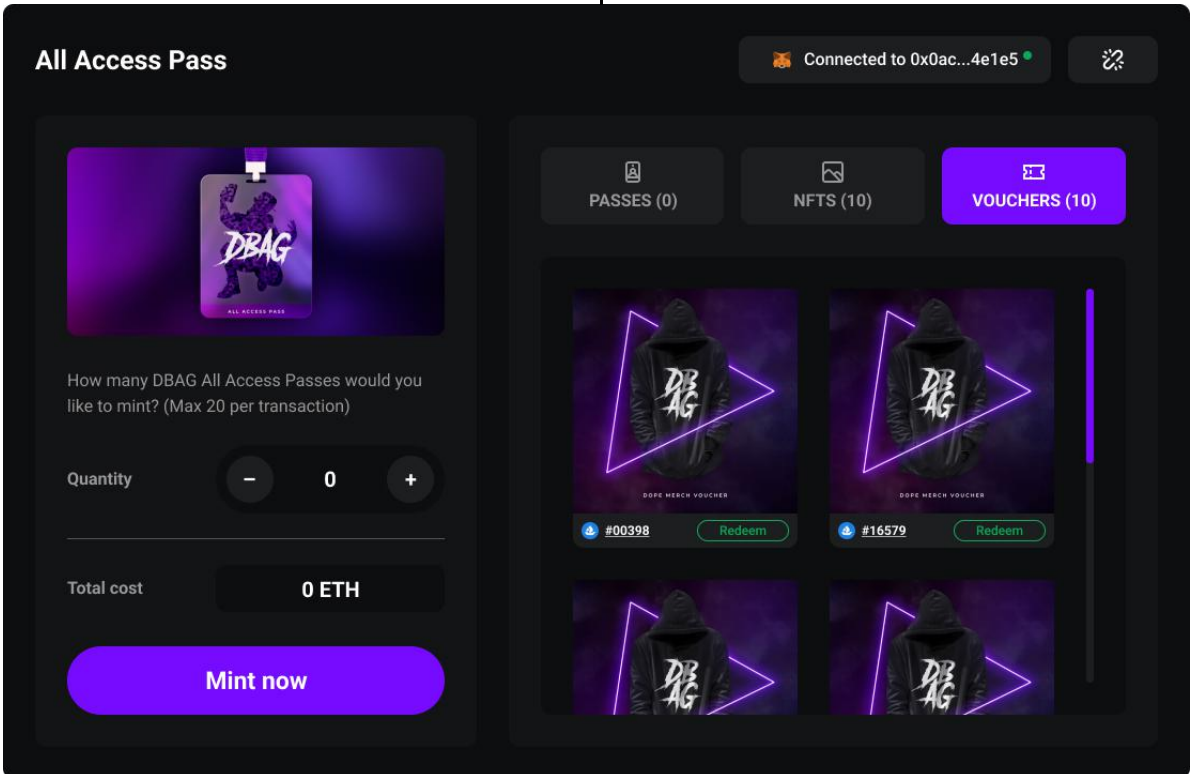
All Access Pass

Connected to 0x0ac...4e1e5

DBAG

ALL ACCESS PASS

How many DBAG All Access Passes would you like to mint? (Max 20 per transaction)

Quantity

−

0

+

Total cost

0 ETH

Mint now

PASSES (0)

NFTS (10)

VOUCHERS (10)

DBAG

DOPE MERCH VOUCHER

#00398

Redeem

DBAG

DOPE MERCH VOUCHER

#16579

Redeem

DBAG

DBAG